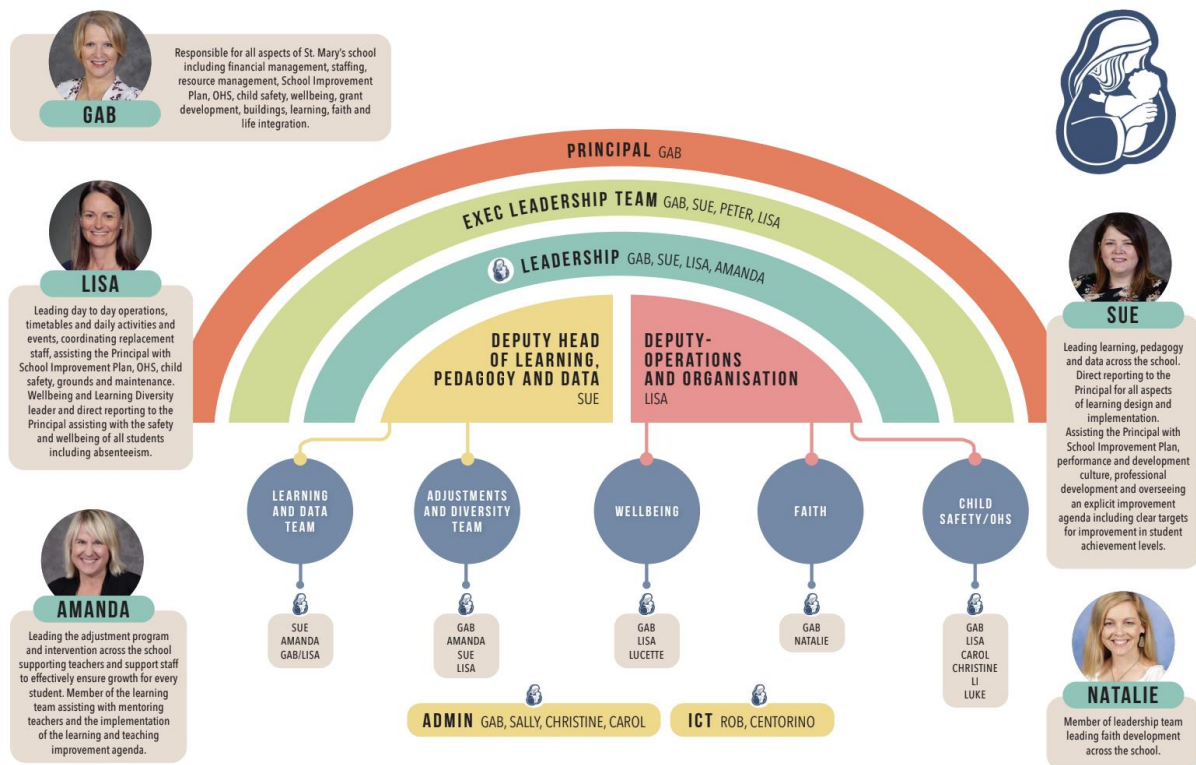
GAB

Responsible for all aspects of St. Mary's school including financial management, staffing, resource management, School Improvement Plan, OHS, child safety, wellbeing, grant development, buildings, learning, faith and life integration.

LISA

Leading day to day operations, timetables and daily activities and events, coordinating replacement staff, assisting the Principal with School Improvement Plan, OHS, child safety, grounds and maintenance. Wellbeing and Learning Diversity leader and direct reporting to the Principal assisting with the safety and wellbeing of all students including absenteeism.

AMANDA

Leading the adjustment program and intervention across the school supporting teachers and support staff to effectively ensure growth for every student. Member of the learning team assisting with mentoring teachers and the implementation of the learning and teaching improvement agenda.

PRINCIPAL GAB

EXEC LEADERSHIP TEAM GAB, SUE, PETER, LISA

LEADERSHIP GAB, SUE, LISA, AMANDA

DEPUTY HEAD OF LEARNING, PEDAGOGY AND DATA
SUE

DEPUTY-OPERATIONS AND ORGANISATION
LISA

LEARNING AND DATA TEAM
SUE
AMANDA
GAB/LISA

ADJUSTMENTS AND DIVERSITY TEAM
GAB
AMANDA
SUE
LISA

WELLBEING
GAB
LISA
LUCETTE

FAITH
GAB
NATALIE

CHILD SAFETY/OHS
GAB
LISA
CAROL
CHRISTINE
LI
LUKE

ADMIN GAB, SALLY, CHRISTINE, CAROL

ICT ROB, CENTORINO

SUE

Leading learning, pedagogy and data across the school. Direct reporting to the Principal for all aspects of learning design and implementation. Assisting the Principal with School Improvement Plan, performance and development culture, professional development and overseeing an explicit improvement agenda including clear targets for improvement in student achievement levels.

NATALIE

Member of leadership team leading faith development across the school.